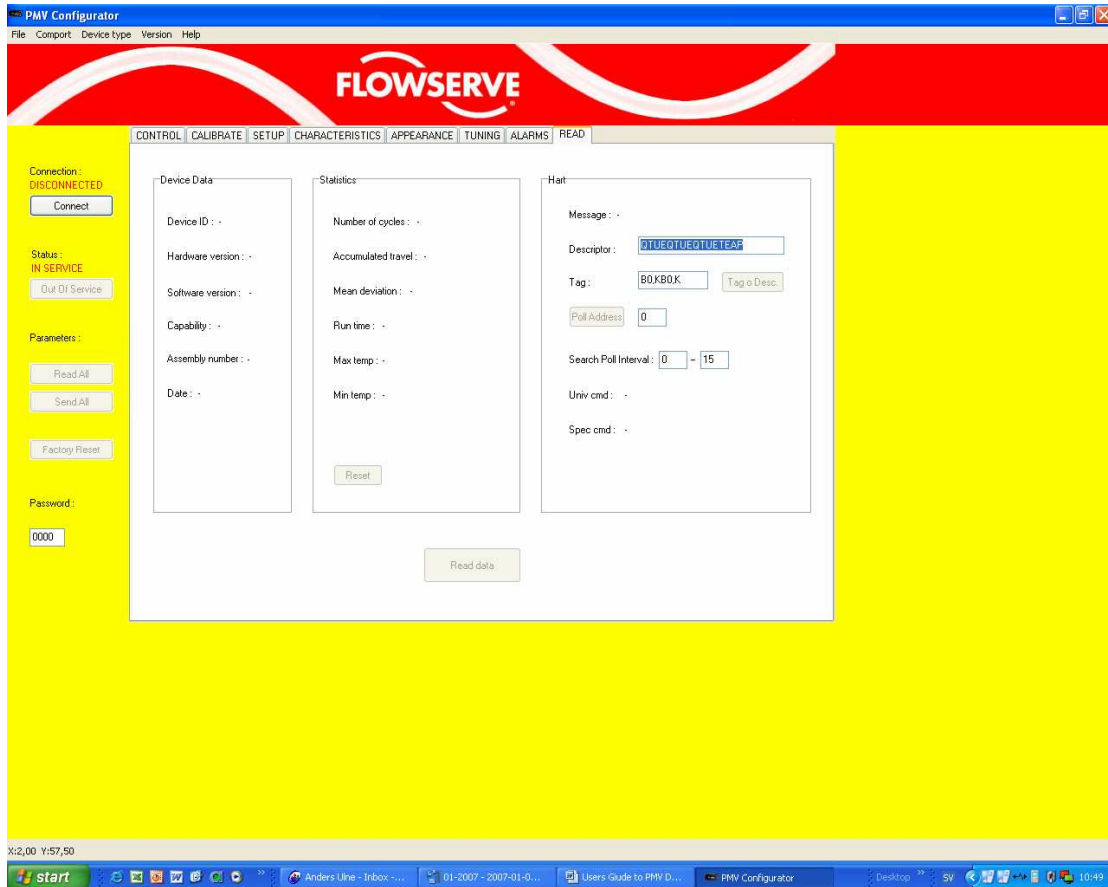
PMV Configurator
File Comport Device type Version Help

FLOWSERVE

CONTROL CALIBRATE SETUP CHARACTERISTICS APPEARANCE TUNING ALARMS READ

Connection :
DISCONNECTED
Connect

Status :
IN SERVICE
Out Of Service

Parameters :

Read All
Send All

Factory Reset

Password :
0000

Device Data
Device ID : -
Hardware version : -
Software version : -
Capability : -
Assembly number : -
Date : -

Statistics
Number of cycles : -
Accumulated travel : -
Mean deviation : -
Run time : -
Max temp : -
Min temp : -
Reset

Hart
Message : -
Descriptor : QTUEQTUEQTUETEAP
Tag : B0,KB0,K
Tag o Desc.
Poll Address 0
Search Poll Interval : 0 - 15
Univ cmd : -
Spec cmd : -

Read data

X:2,00 Y:57,50

start
Anders Ulne - Inbox -...
01-2007 - 2007-01-0...
Users Guide to PMV D...
PMV Configurator
Desktop
SV
10:49